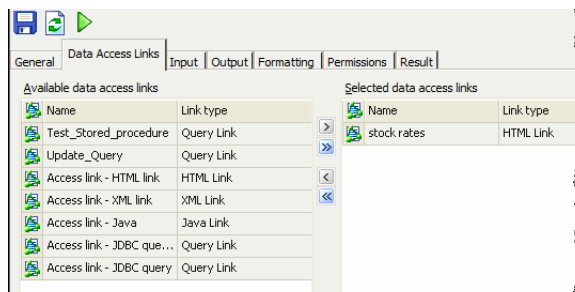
General | Data Access Links | Input | Output | Formatting | Permissions | Result

Available data access links

| Name | Link type |
|---|---|
| Test_Stored_procedure | Query Link |
| Update_Query | Query Link |
| Access link - HTML link | HTML Link |
| Access link - XML link | XML Link |
| Access link - Java | Java Link |
| Access link - JDBC que... | Query Link |
| Access link - JDBC query | Query Link |

>
>>
<
<<

Selected data access links

| Name | Link type |
|---|---|
| stock rates | HTML Link |